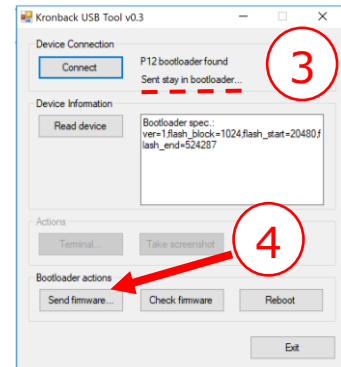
Kronback USB Tool v0.3

Device Connection

Connect

P12 bootloader found

Sent stay in bootloader...

3

Device Information

Read device

Bootloader spec.: ver=1,flash_block=1024,flash_start=20480,flash_end=524287

Actions

Terminal...

Take screenshot

4

Bootloader actions

Send firmware...

Check firmware

Reboot

Exit